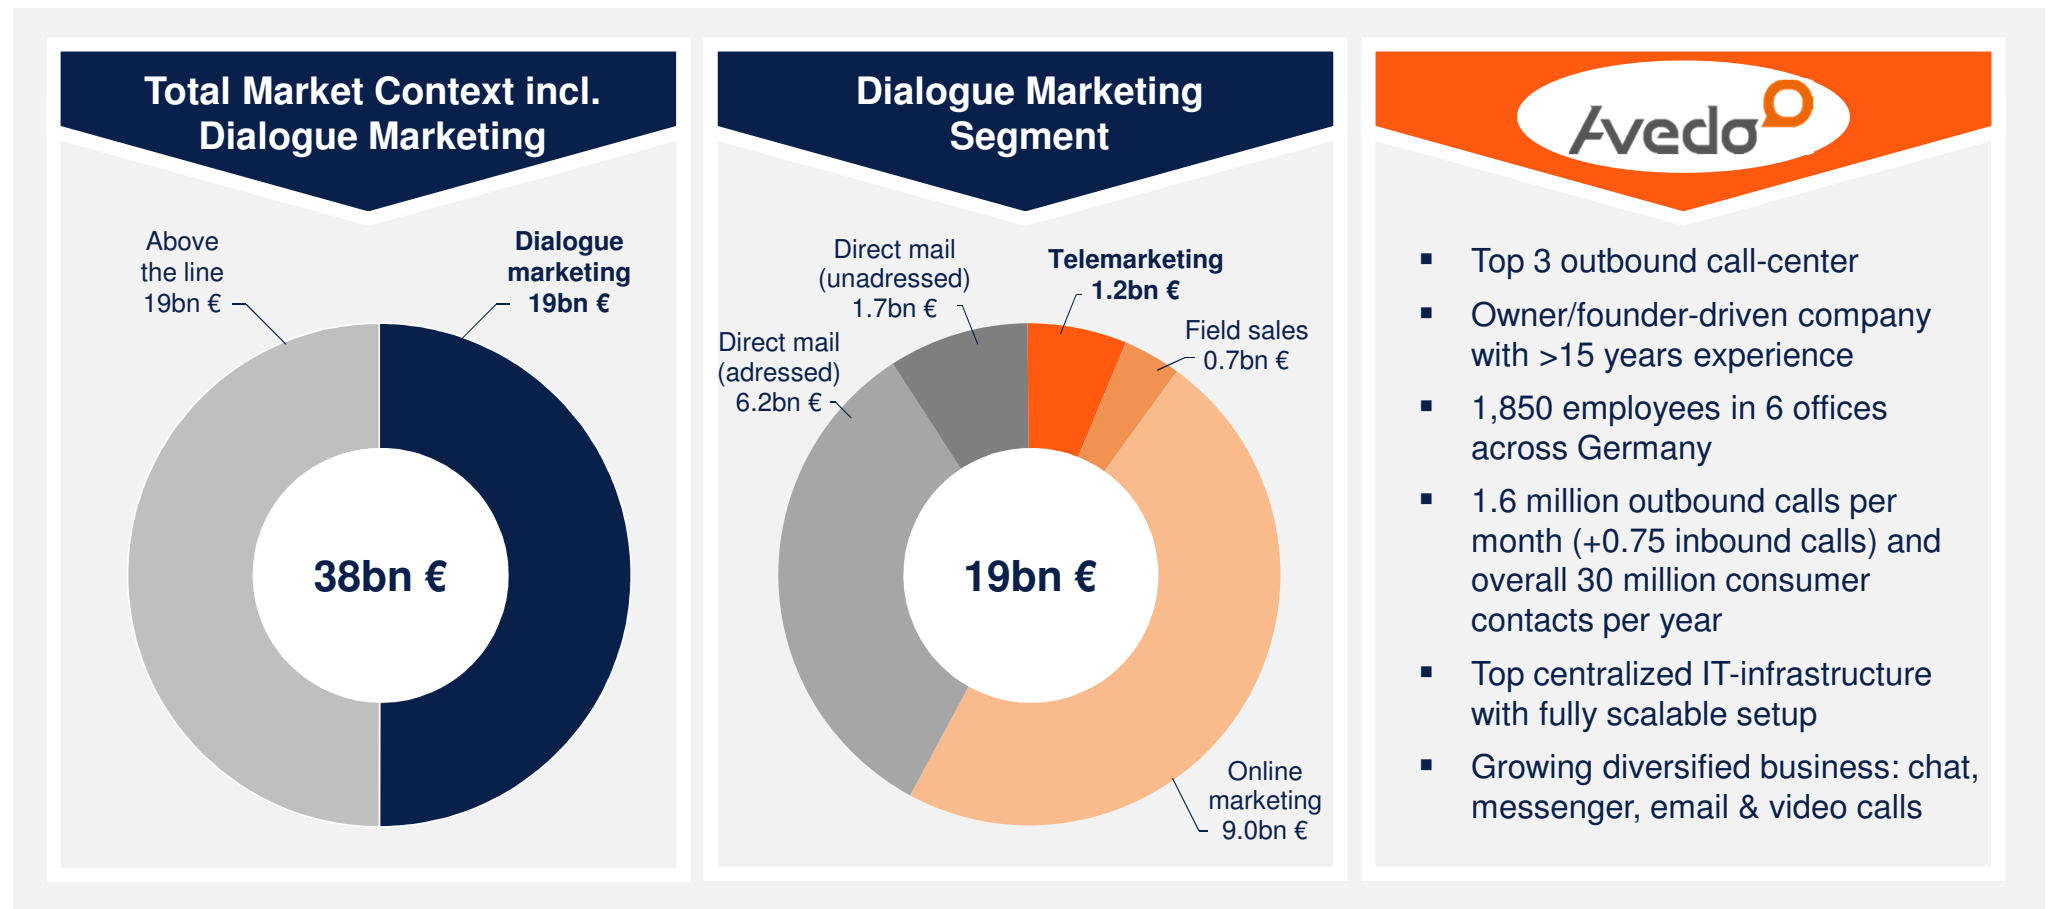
Total Market Context incl. Dialogue Marketing

Above the line 19bn €

Dialogue marketing 19bn €

38bn €

Dialogue Marketing Segment

Direct mail (unadressed) 1.7bn €

Telemarketing 1.2bn €

Field sales 0.7bn €

Direct mail (adressed) 6.2bn €

19bn €

Online marketing 9.0bn €

Avedo

▪ Top 3 outbound call-center

▪ Owner/founder-driven company with >15 years experience

▪ 1,850 employees in 6 offices across Germany

▪ 1.6 million outbound calls per month (+0.75 inbound calls) and overall 30 million consumer contacts per year

▪ Top centralized IT-infrastructure with fully scalable setup

▪ Growing diversified business: chat, messenger, email & video calls